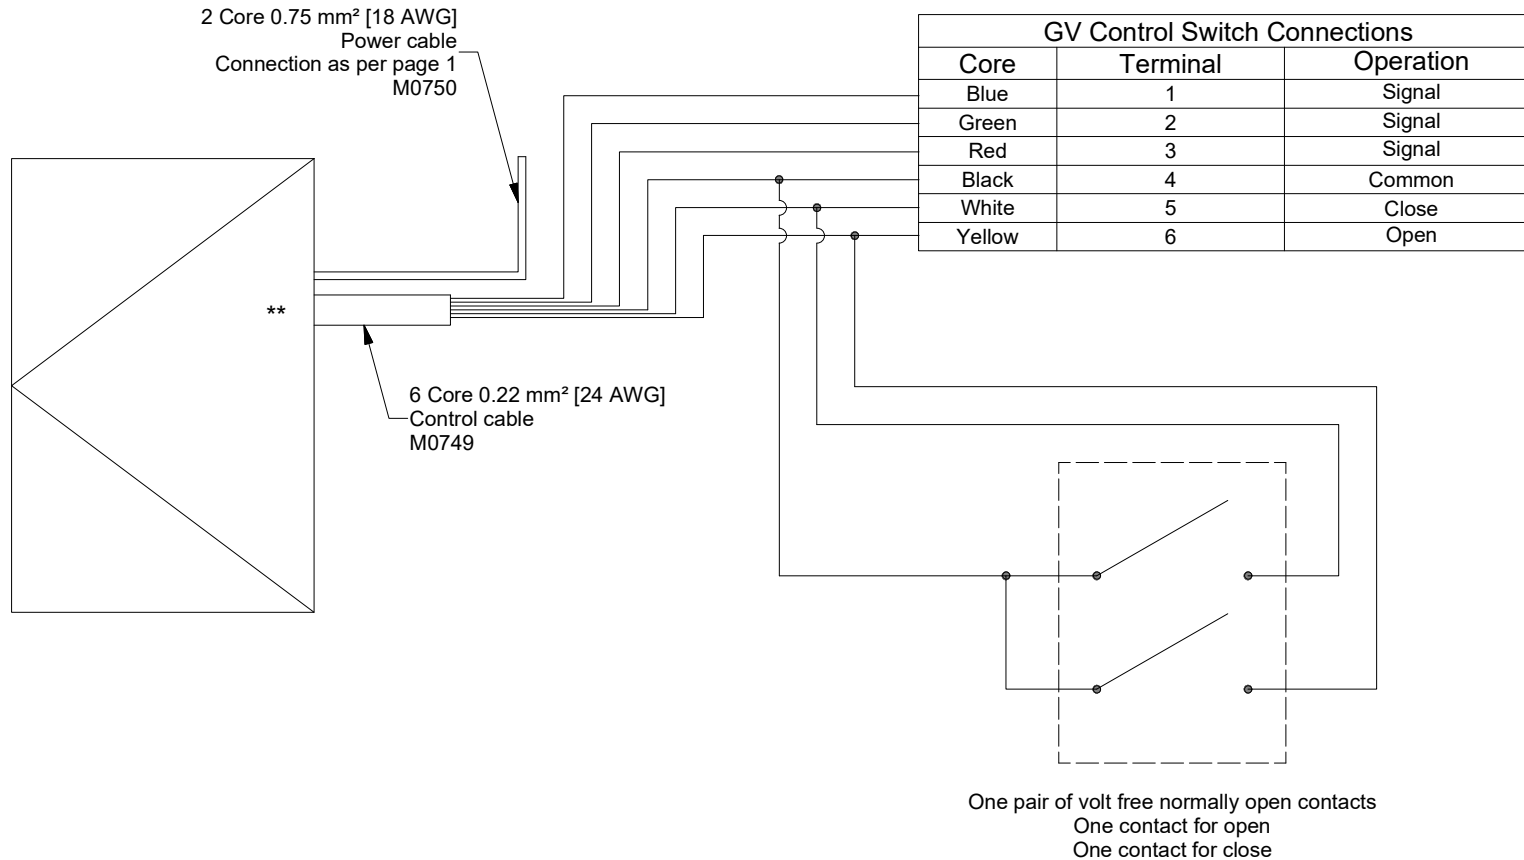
2 Core 0.75 mm² [18 AWG]
Power cable
Connection as per page 1
M0750

GV Control Switch Connections

| Core | Terminal | Operation |
|---|---|---|
| Blue | 1 | Signal |
| Green | 2 | Signal |
| Red | 3 | Signal |
| Black | 4 | Common |
| White | 5 | Close |
| Yellow | 6 | Open |

**

6 Core 0.22 mm² [24 AWG]
Control cable
M0749

One pair of volt free normally open contacts
One contact for open
One contact for close